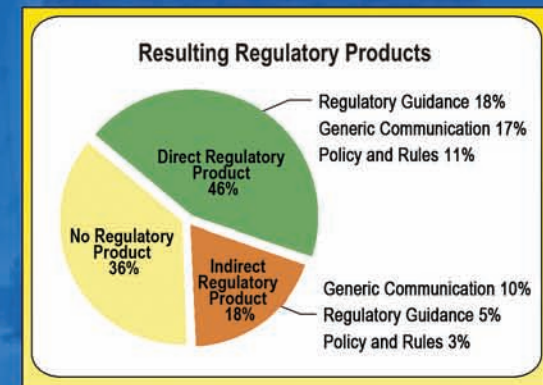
Resulting Regulatory Products

Regulatory Guidance 18%
Generic Communication 17%
Policy and Rules 11%

Direct Regulatory Product 46%

No Regulatory Product 36%

Indirect Regulatory Product 18%

Generic Communication 10%
Regulatory Guidance 5%
Policy and Rules 3%